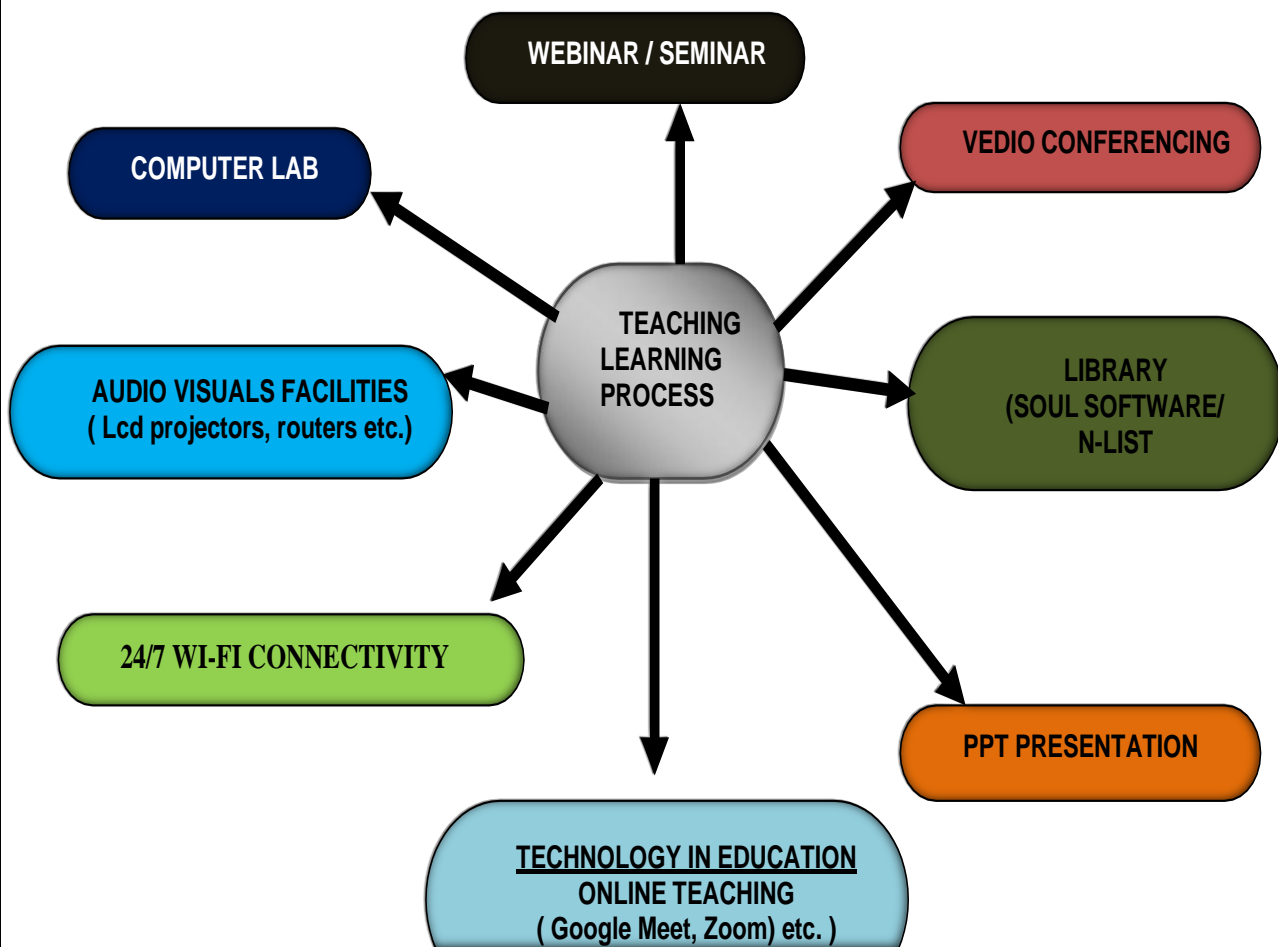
WEBINAR / SEMINAR

COMPUTER LAB

VEDIO CONFERENCING

TEACHING LEARNING PROCESS

AUDIO VISUALS FACILITIES
( Lcd projectors, routers etc.)

LIBRARY
(SOUL SOFTWARE/
N-LIST

24/7 WI-FI CONNECTIVITY

PPT PRESENTATION

TECHNOLOGY IN EDUCATION
ONLINE TEACHING
( Google Meet, Zoom) etc. )